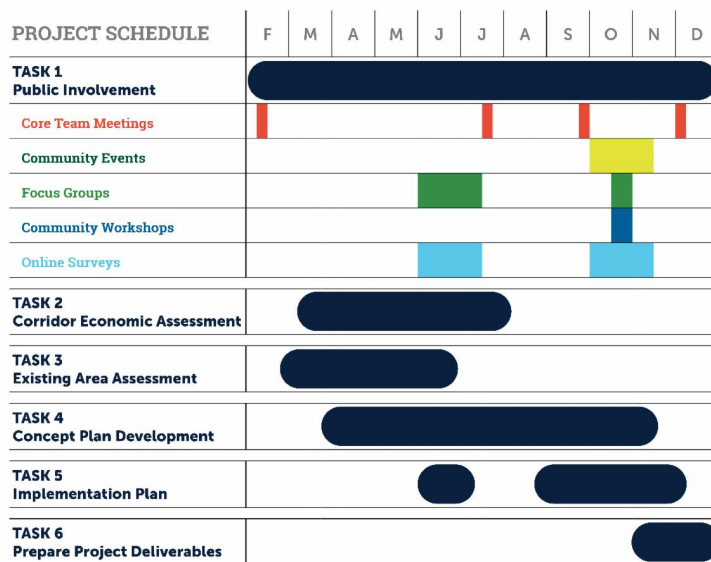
| PROJECT SCHEDULE | F | M | A | M | J | J | A | S | O | N | D |
|---|---|---|---|---|---|---|---|---|---|---|---|
| TASK 1 Public Involvement | | | | | | | | | | | |
| Core Team Meetings | | | | | | | | | | | |
| Community Events | | | | | | | | | | | |
| Focus Groups | | | | | | | | | | | |
| Community Workshops | | | | | | | | | | | |
| Online Surveys | | | | | | | | | | | |
| TASK 2 Corridor Economic Assessment | | | | | | | | | | | |
| TASK 3 Existing Area Assessment | | | | | | | | | | | |
| TASK 4 Concept Plan Development | | | | | | | | | | | |
| TASK 5 Implementation Plan | | | | | | | | | | | |
| TASK 6 Prepare Project Deliverables | | | | | | | | | | | |